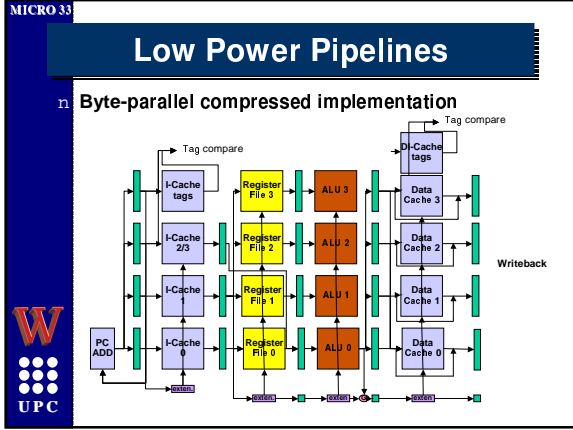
MICRO 33

Low Power Pipelines

n Byte-parallel compressed implementation

Tag compare

Tag compare

I-Cache tags

I-Cache 2/3

I-Cache 1

I-Cache 0

PC ADD

Register File 3

Register File 2

Register File 1

Register File 0

ALU 3

ALU 2

ALU 1

ALU 0

D-Cache tags

Data Cache 3

Data Cache 2

Data Cache 1

Data Cache 0

Writeback

exten.

exten.

exten.

exten.

W

UPC